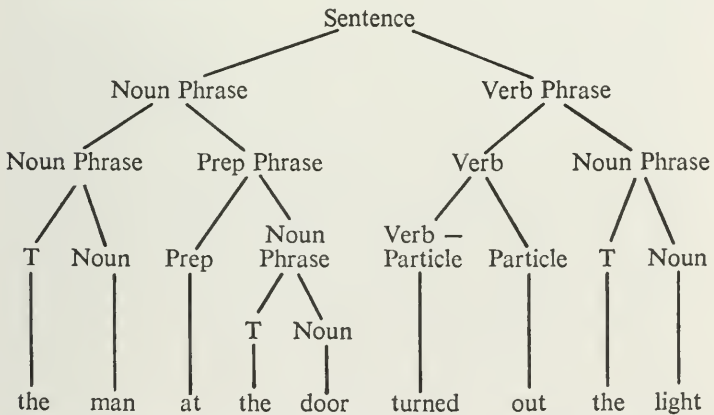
Sentence

Noun Phrase

Verb Phrase

Noun Phrase

Prep Phrase

Verb

Noun Phrase

T

Noun

Prep

Noun Phrase

Verb – Particle

Particle

T

Noun

T

Noun

the

man

at

the

door

turned

out

the

light